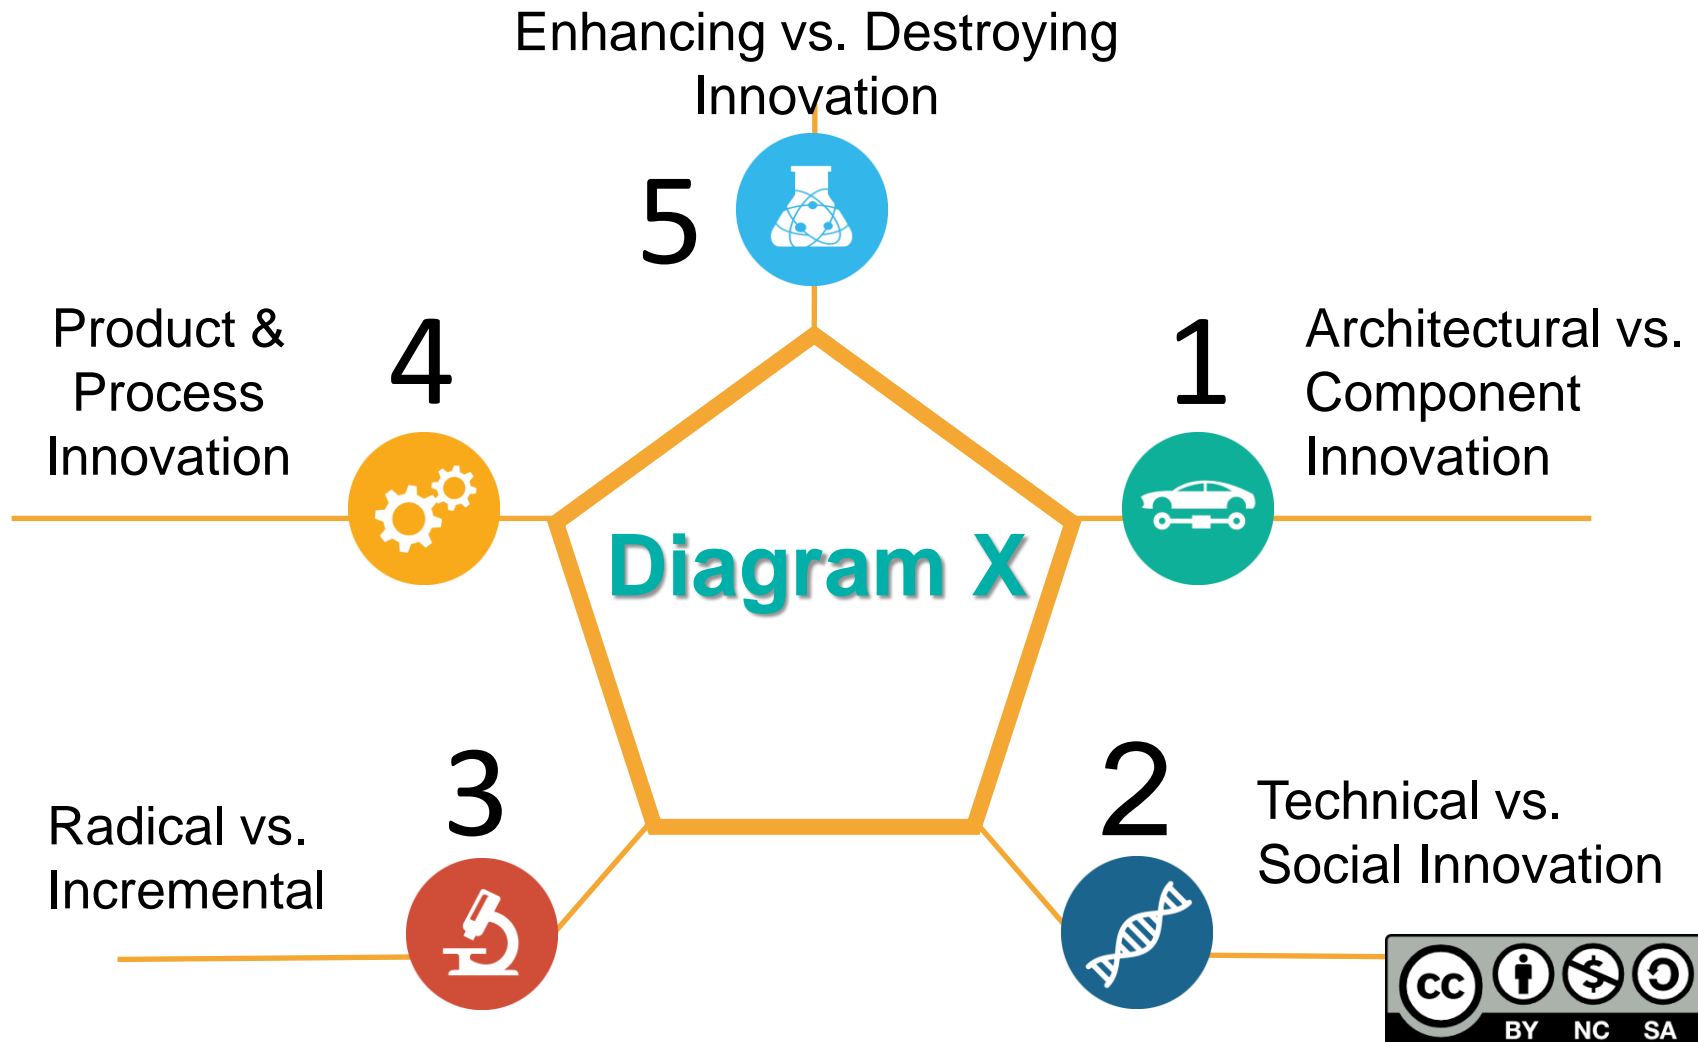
Enhancing vs. Destroying Innovation

5

Product & Process Innovation

4

1

Architectural vs. Component Innovation

Diagram X

Radical vs. Incremental

3

2

Technical vs. Social Innovation

cc BY NC SA